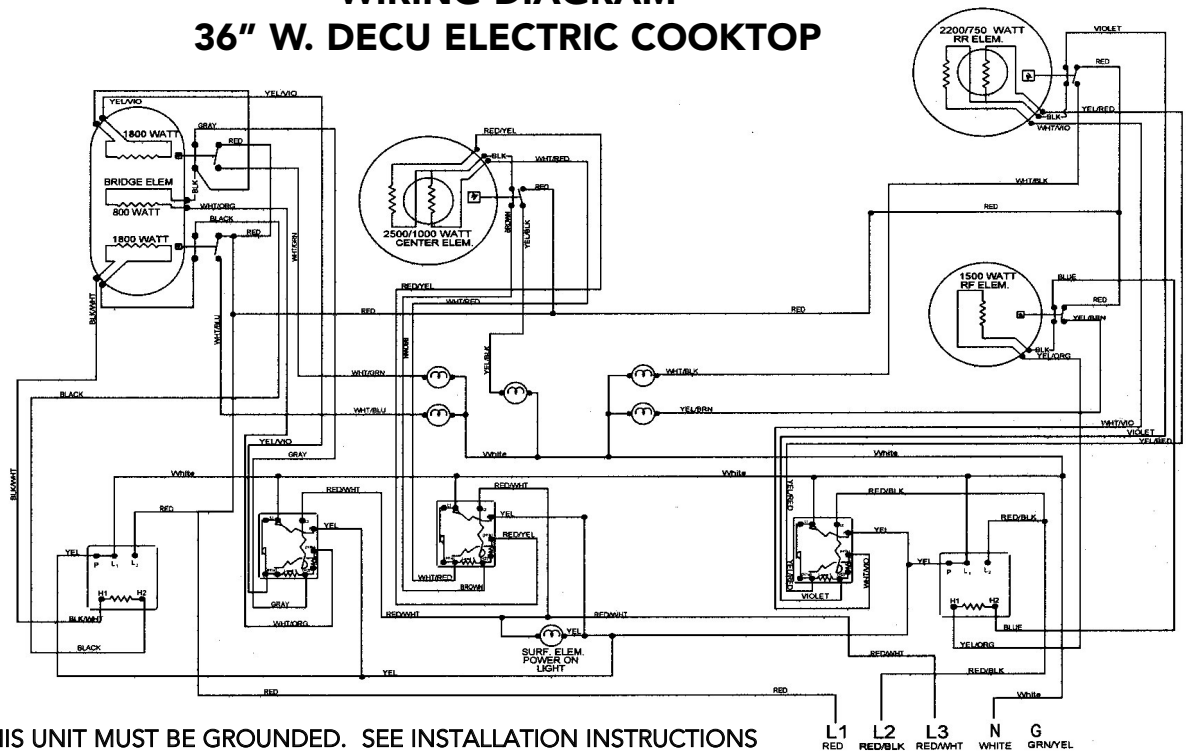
WIRING DIAGRAM
36" W. DECU ELECTRIC COOKTOP

2200/750 WATT RR ELEM.
VIOLET
RED
YEL/RED
BLK
WHT/VIO
YEL/VIO
YEL/VIO
1800 WATT
GRAY
RED
BRIDGE ELEM
800 WATT
BLK
WHT/ORG
BLACK
1800 WATT
RED
WHT/GRN
RED/YEL
BLK
WHT/RED
RED
2500/1000 WATT CENTER ELEM.
BROWN
YEL/BLK
WHT/BLK
RED
1500 WATT RF ELEM.
BLUE
RED
YEL/GRN
BLK
YEL/ORG
RED/YEL
WHT/RED
RED
RED
BLK/WHT
WHT/BLU
WHT/RED
YEL/BLK
WHT/GRN
WHT/BLK
BLACK
WHT/BLU
YEL/BRN
White
WHT/VIO
VIOLET
YEL/RED
YEL/VIO
GRAY
White
White
White
BLK/WHT
RED
RED/WHT
RED/WHT
YEL
YEL
RED/YEL
YEL/RED
RED/BLK
YEL
RED/BLK
YEL
P
L1
L2
H1
H2
GRAY
WHT/RED
BROWN
WHT/VIO
VIOLET
YEL
P
L1
L2
H1
H2
BLK/WHT
WHT/ORG
RED/WHT
RED/WHT
BLUE
BLACK
YEL
SURF. ELEM. POWER ON LIGHT
YEL/ORG
RED/WHT
RED/BLK
YEL
White
RED
RED
THIS UNIT MUST BE GROUNDED. SEE INSTALLATION INSTRUCTIONS
L1 RED
L2 RED/BLK
L3 RED/WHT
N WHITE
G GRN/YEL